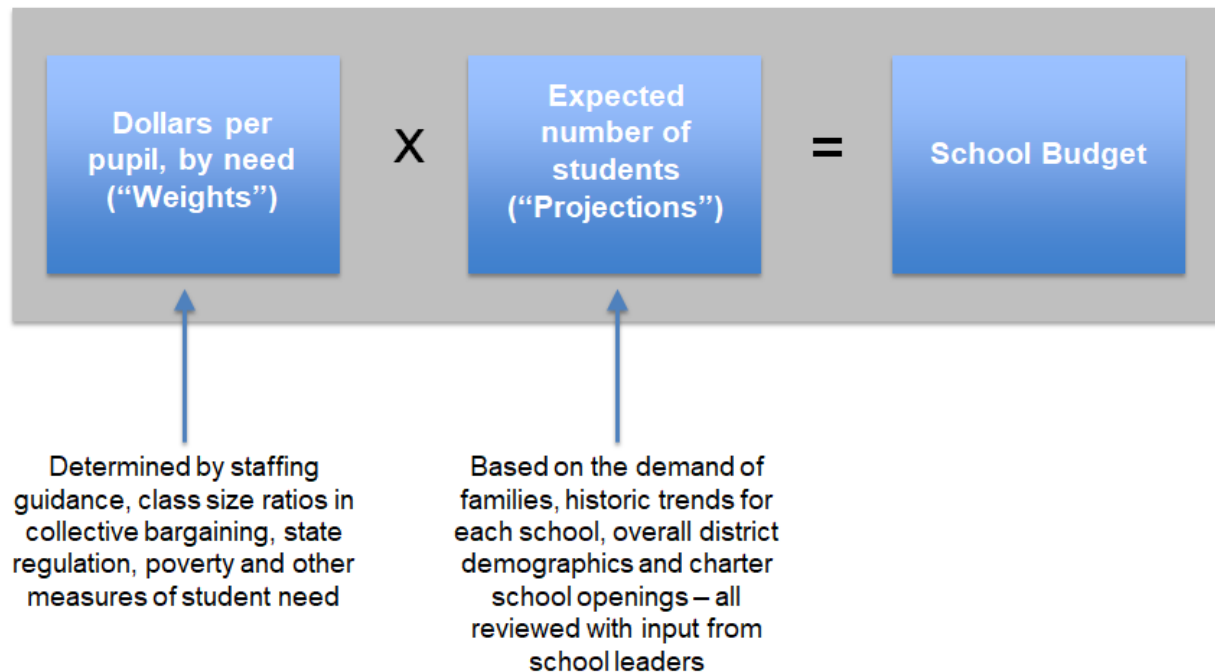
Dollars per pupil, by need ("Weights")

X

Expected number of students ("Projections")

=

School Budget

Determined by staffing guidance, class size ratios in collective bargaining, state regulation, poverty and other measures of student need

Based on the demand of families, historic trends for each school, overall district demographics and charter school openings – all reviewed with input from school leaders